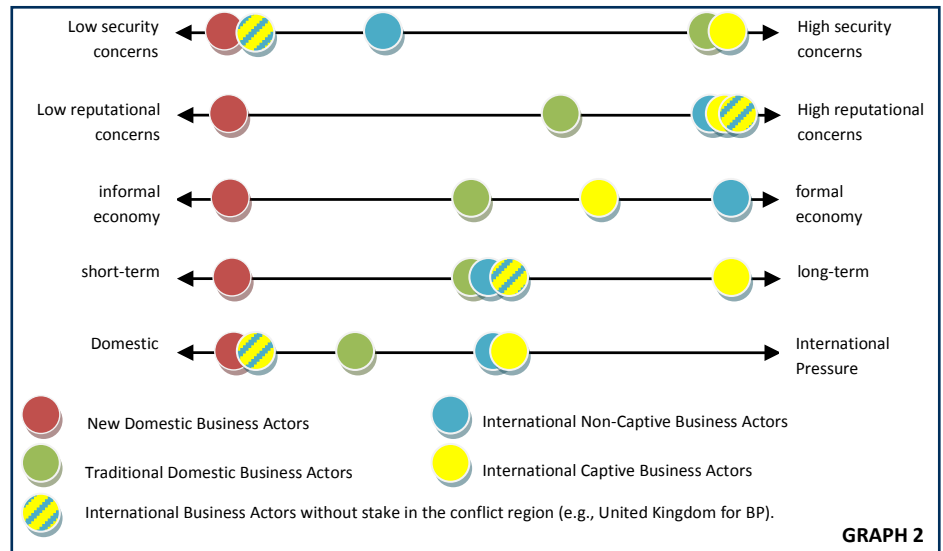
Low security concerns

High security concerns

Low reputational concerns

High reputational concerns

informal economy

formal economy

short-term

long-term

Domestic

International Pressure

New Domestic Business Actors

International Non-Captive Business Actors

Traditional Domestic Business Actors

International Captive Business Actors

International Business Actors without stake in the conflict region (e.g., United Kingdom for BP).

GRAPH 2